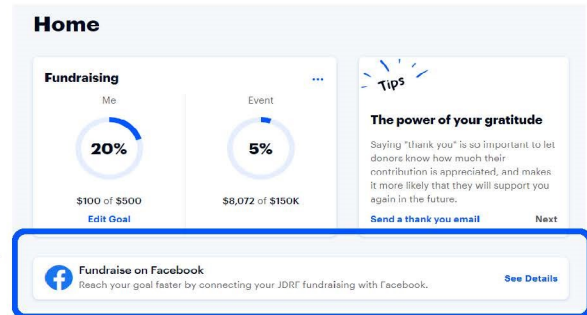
Home

Fundraising

...

Me

20%

$100 of $500

Edit Goal

Event

5%

$8,072 of $150K

Tips

The power of your gratitude

Saying "thank you" is so important to let donors know how much their contribution is appreciated, and makes it more likely that they will support you again in the future.

Send a thank you email

Next

Fundraise on Facebook

Reach your goal faster by connecting your JDRF fundraising with Facebook.

See Details